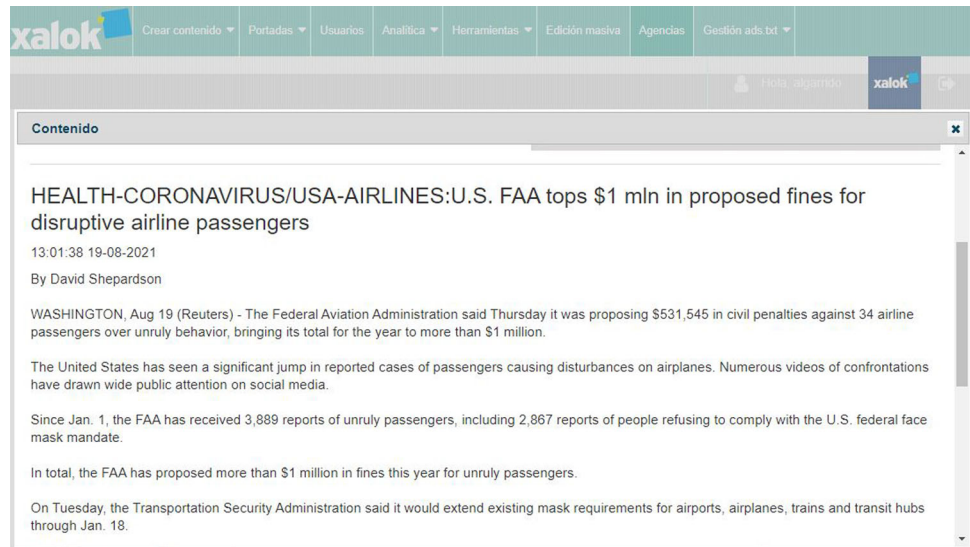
xalok Crear contenido ▼ Portadas ▼ Usuarios Analítica ▼ Herramientas ▼ Edición masiva Agencias Gestión ads.txt ▼

Hola, algarrido xalok

Contenido

HEALTH-CORONAVIRUS/USA-AIRLINES:U.S. FAA tops $1 mln in proposed fines for disruptive airline passengers

13:01:38 19-08-2021

By David Shepardson

WASHINGTON, Aug 19 (Reuters) - The Federal Aviation Administration said Thursday it was proposing $531,545 in civil penalties against 34 airline passengers over unruly behavior, bringing its total for the year to more than $1 million.

The United States has seen a significant jump in reported cases of passengers causing disturbances on airplanes. Numerous videos of confrontations have drawn wide public attention on social media.

Since Jan. 1, the FAA has received 3,889 reports of unruly passengers, including 2,867 reports of people refusing to comply with the U.S. federal face mask mandate.

In total, the FAA has proposed more than $1 million in fines this year for unruly passengers.

On Tuesday, the Transportation Security Administration said it would extend existing mask requirements for airports, airplanes, trains and transit hubs through Jan. 18.